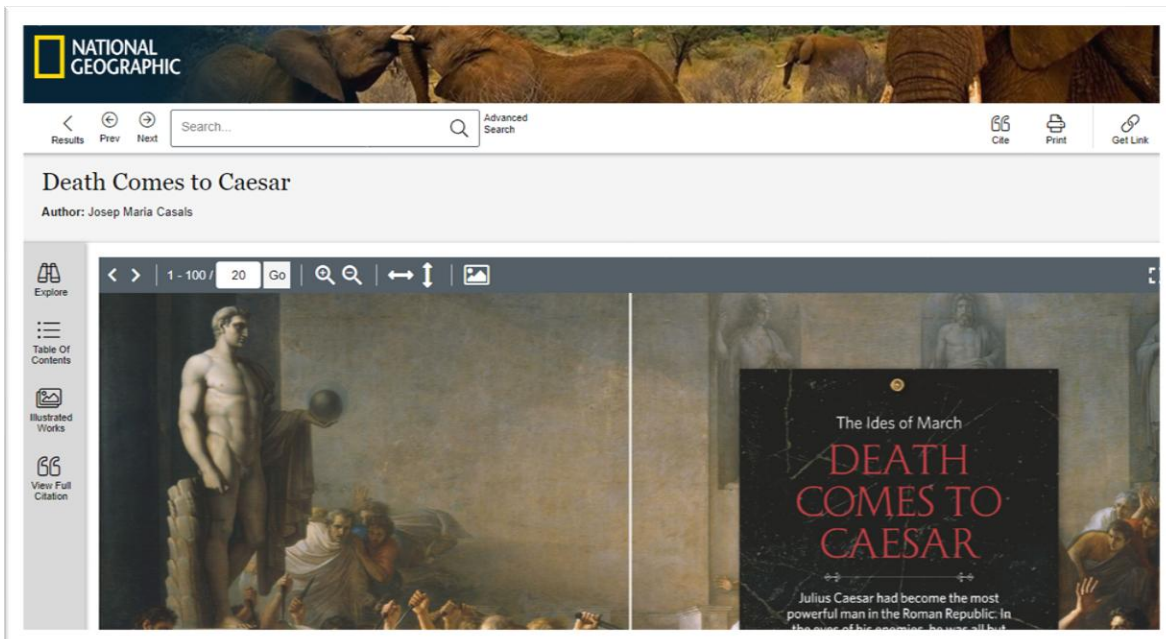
NATIONAL GEOGRAPHIC

Results Prev Next Search... Advanced Search

Cite Print Get Link

Death Comes to Caesar

Author: Josep Maria Casals

Explore

Table Of Contents

Illustrated Works

View Full Citation

1 - 100 / 20 Go

The Ides of March

DEATH COMES TO CAESAR

Julius Caesar had become the most powerful man in the Roman Republic. In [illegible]